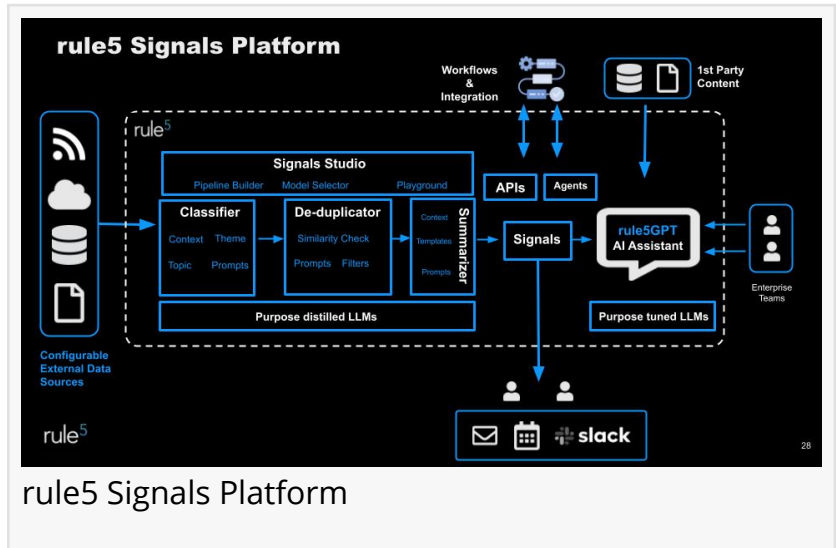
rule5 Signals Platform

Workflows & Integration

1st Party Content

rule$^5$

Signals Studio

Pipeline Builder Model Selector Playground

APIs

Agents

Classifier

Context Theme

Topic Prompts

De-duplicator

Similarity Check

Prompts Filters

Context

Templates

Prompts

Summarizer

Signals

rule5GPT AI Assistant

Enterprise Teams

Purpose distilled LLMs

Purpose tuned LLMs

Configurable External Data Sources

rule$^5$

slack

28

rule5 Signals Platform